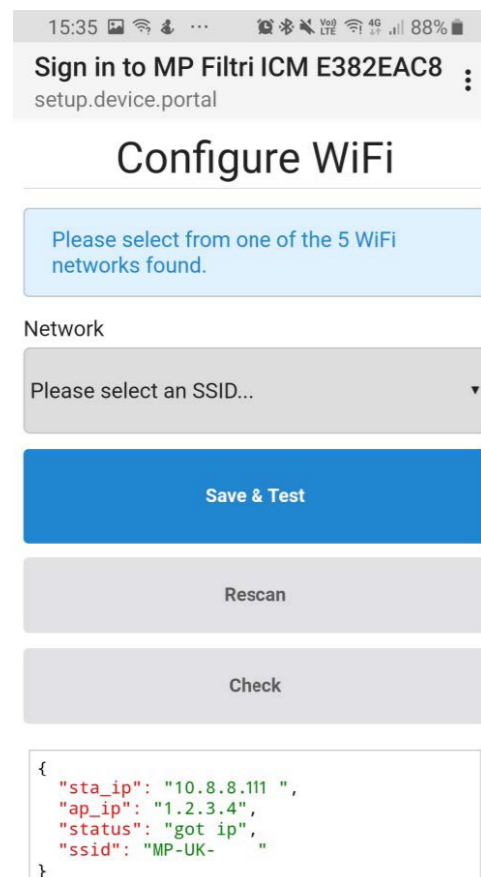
15:35 88%

Sign in to MP Filtri ICM E382EAC8
setup.device.portal

Configure WiFi

Please select from one of the 5 WiFi networks found.

Network

Please select an SSID...

Save & Test

Rescan

Check

{
"sta_ip": "10.8.8.111 ",
"ap_ip": "1.2.3.4",
"status": "got ip",
"ssid": "MP-UK-     "
}